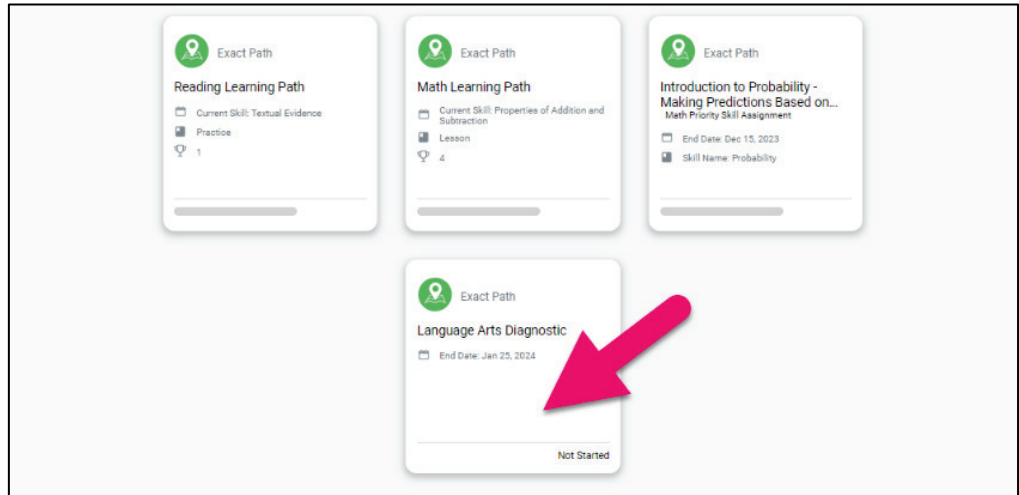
Exact Path

Reading Learning Path

Current Skill: Textual Evidence

Practice

1

Exact Path

Math Learning Path

Current Skill: Properties of Addition and Subtraction

Lesson

4

Exact Path

Introduction to Probability - Making Predictions Based on...

Math Priority Skill Assignment

End Date: Dec 15, 2023

Skill Name: Probability

Exact Path

Language Arts Diagnostic

End Date: Jan 25, 2024

Not Started